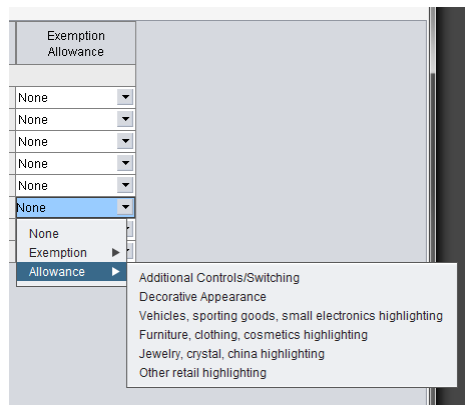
Exemption Allowance

None
None
None
None
None
None

None
Exemption ▶
Allowance ▶

Additional Controls/Switching
Decorative Appearance
Vehicles, sporting goods, small electronics highlighting
Furniture, clothing, cosmetics highlighting
Jewelry, crystal, china highlighting
Other retail highlighting